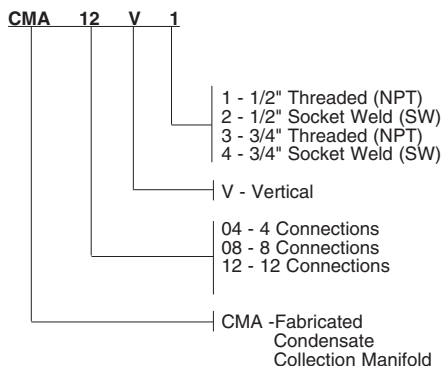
CMA 12 V 1

1 - 1/2" Threaded (NPT)
2 - 1/2" Socket Weld (SW)
3 - 3/4" Threaded (NPT)
4 - 3/4" Socket Weld (SW)

V - Vertical

04 - 4 Connections
08 - 8 Connections
12 - 12 Connections

CMA -Fabricated Condensate Collection Manifold